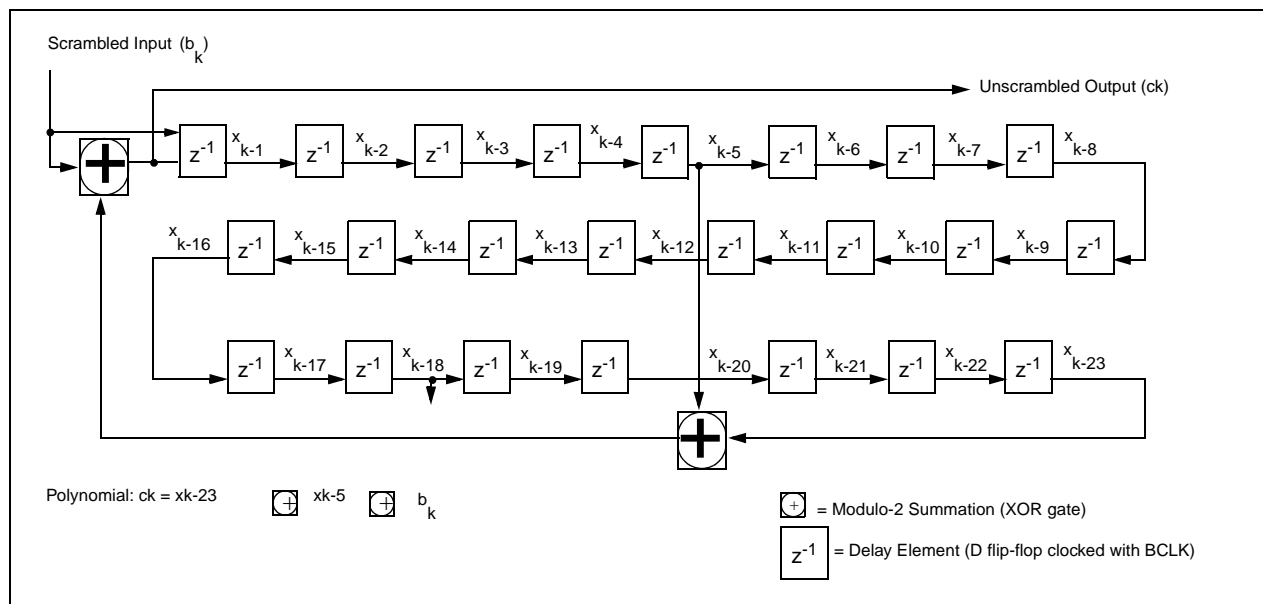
Scrambled Input ($b_k$)

Unscrambled Output (ck)

$z^{-1}$ $x_{k-1}$ $z^{-1}$ $x_{k-2}$ $z^{-1}$ $x_{k-3}$ $z^{-1}$ $x_{k-4}$ $z^{-1}$ $x_{k-5}$ $z^{-1}$ $x_{k-6}$ $z^{-1}$ $x_{k-7}$ $z^{-1}$ $x_{k-8}$

$x_{k-16}$ $z^{-1}$ $x_{k-15}$ $z^{-1}$ $x_{k-14}$ $z^{-1}$ $x_{k-13}$ $z^{-1}$ $x_{k-12}$ $z^{-1}$ $x_{k-11}$ $z^{-1}$ $x_{k-10}$ $z^{-1}$ $x_{k-9}$ $z^{-1}$

$z^{-1}$ $x_{k-17}$ $z^{-1}$ $x_{k-18}$ $z^{-1}$ $x_{k-19}$ $z^{-1}$ $x_{k-20}$ $z^{-1}$ $x_{k-21}$ $z^{-1}$ $x_{k-22}$ $z^{-1}$ $x_{k-23}$

Polynomial: ck = xk-23 $\oplus$ xk-5 $\oplus$ $b_k$

$\oplus$ = Modulo-2 Summation (XOR gate)

$z^{-1}$ = Delay Element (D flip-flop clocked with BCLK)